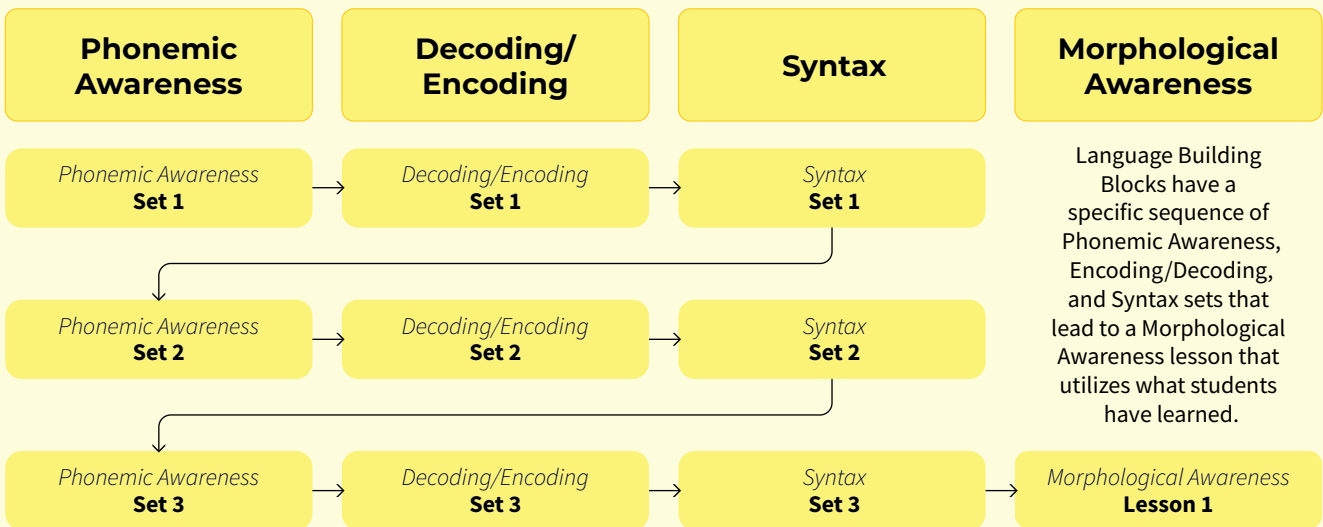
Phonemic Awareness

Decoding/ Encoding

Syntax

Morphological Awareness

Phonemic Awareness
Set 1

Decoding/Encoding
Set 1

Syntax
Set 1

Language Building Blocks have a specific sequence of Phonemic Awareness, Encoding/Decoding, and Syntax sets that lead to a Morphological Awareness lesson that utilizes what students have learned.

Phonemic Awareness
Set 2

Decoding/Encoding
Set 2

Syntax
Set 2

Phonemic Awareness
Set 3

Decoding/Encoding
Set 3

Syntax
Set 3

Morphological Awareness
Lesson 1